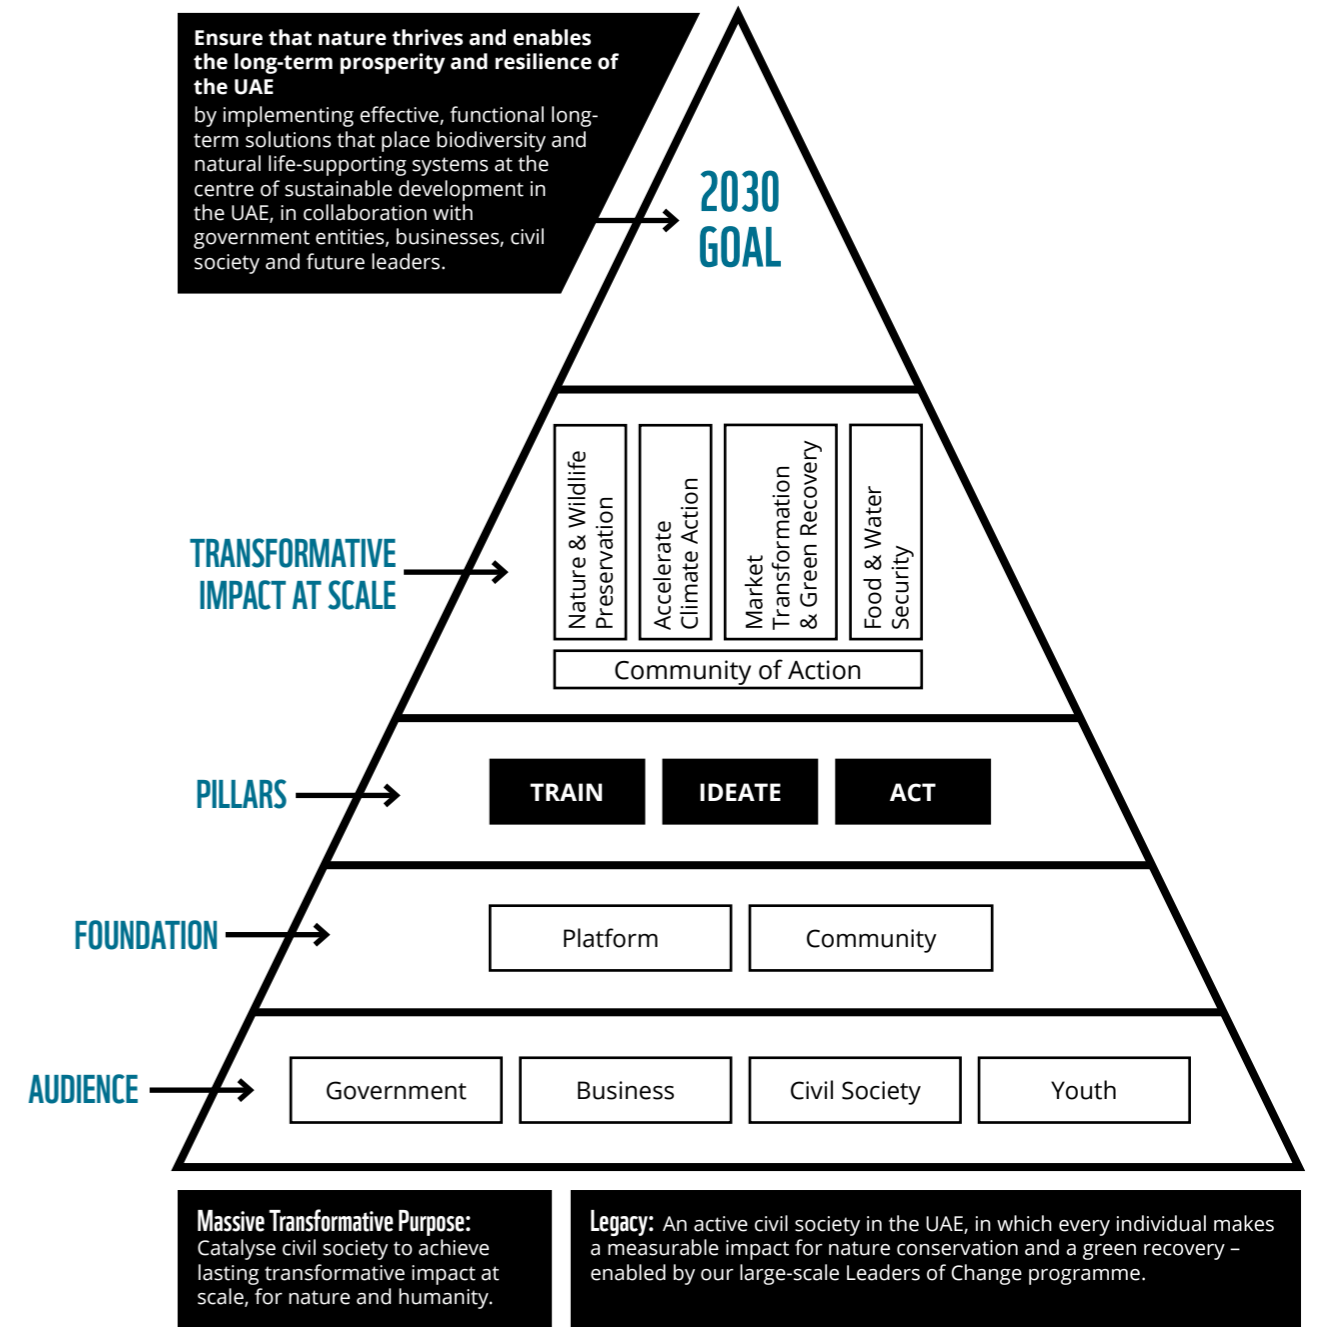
**Ensure that nature thrives and enables the long-term prosperity and resilience of the UAE**
by implementing effective, functional long-term solutions that place biodiversity and natural life-supporting systems at the centre of sustainable development in the UAE, in collaboration with government entities, businesses, civil society and future leaders.

2030 GOAL

TRANSFORMATIVE IMPACT AT SCALE

Nature & Wildlife Preservation

Accelerate Climate Action

Market Transformation & Green Recovery

Food & Water Security

Community of Action

PILLARS

TRAIN

IDEATE

ACT

FOUNDATION

Platform

Community

AUDIENCE

Government

Business

Civil Society

Youth

Massive Transformative Purpose: Catalyse civil society to achieve lasting transformative impact at scale, for nature and humanity.

Legacy: An active civil society in the UAE, in which every individual makes a measurable impact for nature conservation and a green recovery – enabled by our large-scale Leaders of Change programme.